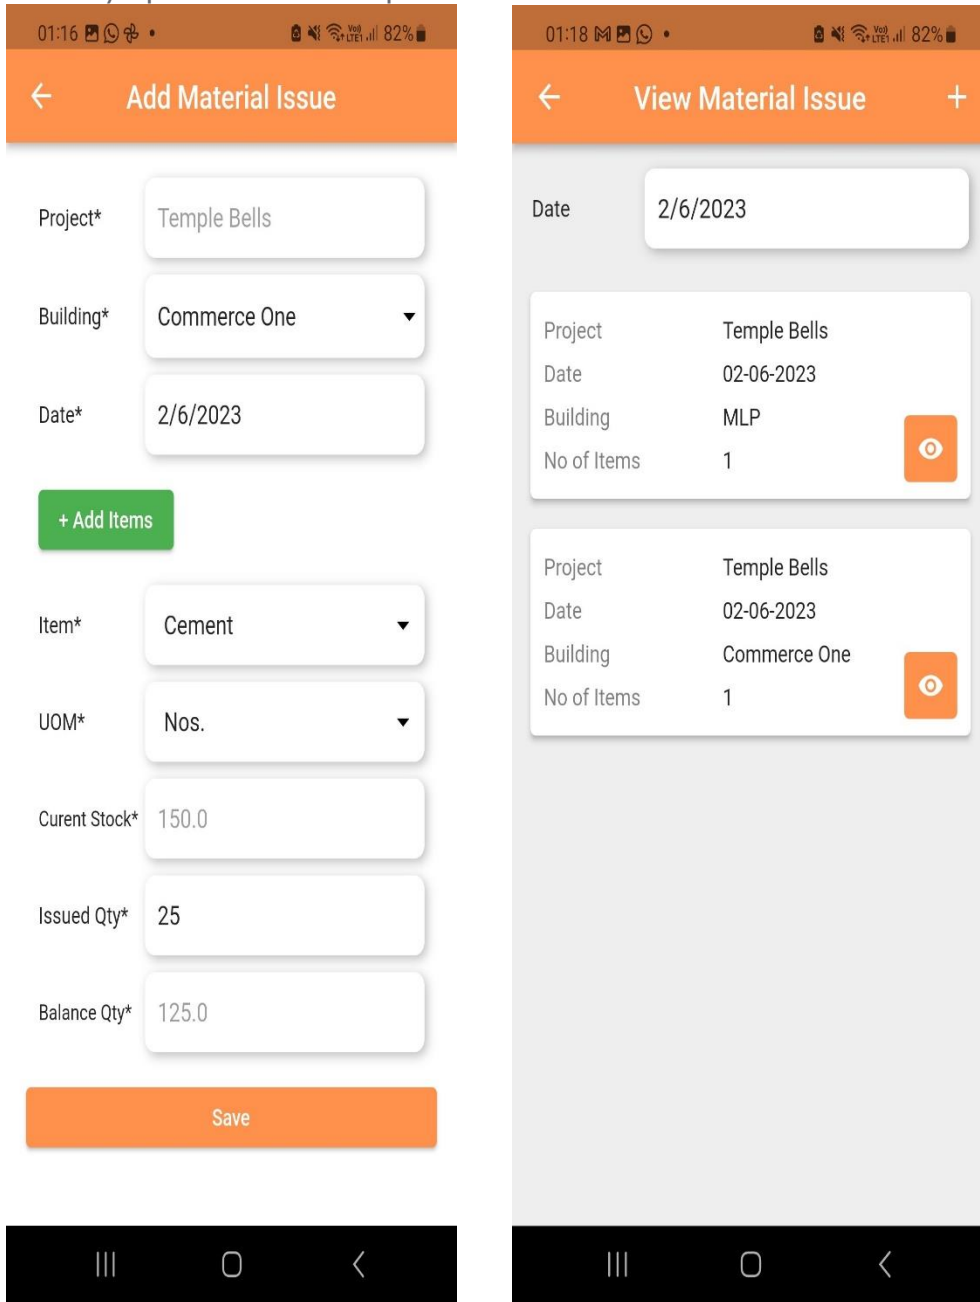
01:16 •
82%

←
Add Material Issue

Project* Temple Bells

Building* Commerce One

Date* 2/6/2023

+ Add Items

Item* Cement

UOM* Nos.

Curent Stock* 150.0

Issued Qty* 25

Balance Qty* 125.0

Save

01:18 •
82%

←
View Material Issue
+

Date 2/6/2023

Project Temple Bells
Date 02-06-2023
Building MLP
No of Items 1

Project Temple Bells
Date 02-06-2023
Building Commerce One
No of Items 1